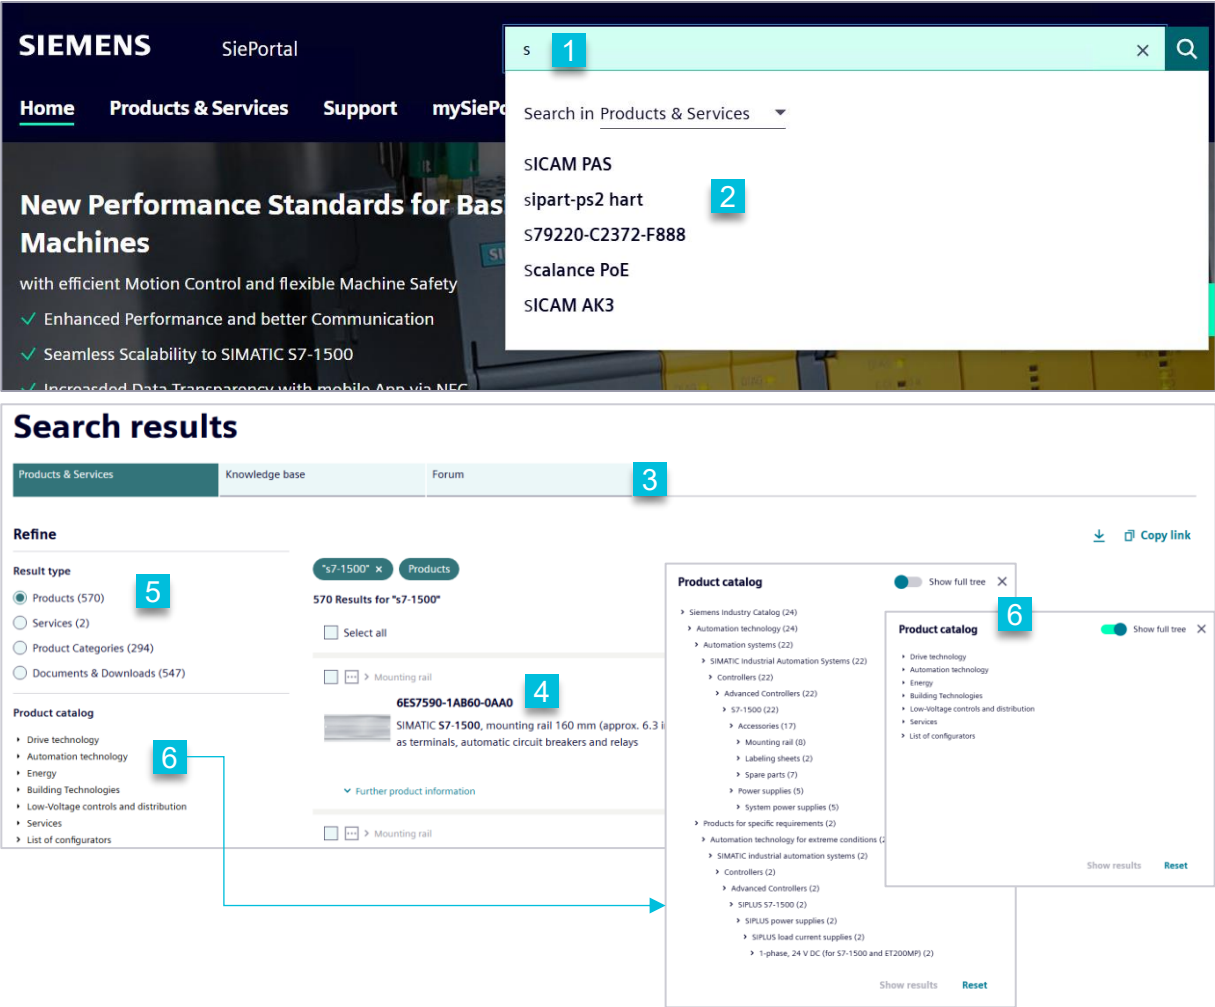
SIEMENS SiePortal

s 1

Home Products & Services Support mySieP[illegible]

Search in Products & Services

SICAM PAS
sipart-ps2 hart 2
S79220-C2372-F888
Scalance PoE
SICAM AK3

New Performance Standards for Basi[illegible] Machines

with efficient Motion Control and flexible Machine Safety
✓ Enhanced Performance and better Communication
✓ Seamless Scalability to SIMATIC S7-1500
✓ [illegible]

Search results

Products & Services | Knowledge base | Forum 3

Copy link

Refine

Result type 5
Products (570)
Services (2)
Product Categories (294)
Documents & Downloads (547)

Product catalog
Drive technology
Automation technology 6
Energy
Building Technologies
Low-Voltage controls and distribution
Services
List of configurators

"s7-1500" × Products

570 Results for "s7-1500"

Select all

Mounting rail

6ES7590-1AB60-0AA0 4

SIMATIC S7-1500, mounting rail 160 mm (approx. 6.3 i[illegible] as terminals, automatic circuit breakers and relays

Further product information

Mounting rail

Product catalog Show full tree
Siemens Industry Catalog (24)
Automation technology (24)
Automation systems (22)
SIMATIC Industrial Automation Systems (22)
Controllers (22)
Advanced Controllers (22)
S7-1500 (22)
Accessories (17)
Mounting rail (8)
Labeling sheets (2)
Spare parts (7)
Power supplies (5)
System power supplies (5)
Products for specific requirements (2)
Automation technology for extreme conditions (2)
SIMATIC industrial automation systems (2)
Controllers (2)
Advanced Controllers (2)
SIPLUS S7-1500 (2)
SIPLUS power supplies (2)
SIPLUS load current supplies (2)
1-phase, 24 V DC (for S7-1500 and ET200MP) (2)
Show results Reset

6
Product catalog Show full tree
Drive technology
Automation technology
Energy
Building Technologies
Low-Voltage controls and distribution
Services
List of configurators
Show results Reset